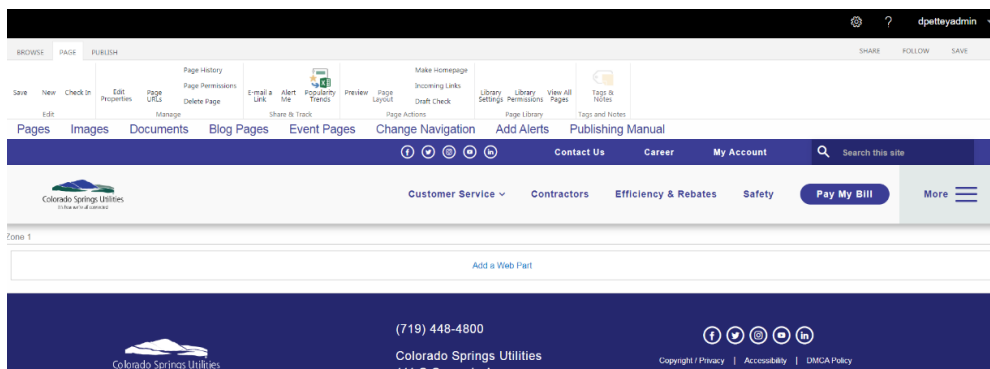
dpetteyadmin

BROWSE PAGE PUBLISH

SHARE FOLLOW SAVE

Save New Check In
Edit

Edit Properties Page URLs Page History Page Permissions Delete Page
Manage

E-mail a Link Alert Me Popularity Trends
Share & Track

Preview Page Layout Make Homepage Incoming Links Draft Check
Page Actions

Library Settings Library Permissions View All Pages
Page Library

Tags & Notes
Tags and Notes

Pages Images Documents Blog Pages Event Pages Change Navigation Add Alerts Publishing Manual

Contact Us Career My Account Search this site

Colorado Springs Utilities
It's how we're all connected

Customer Service Contractors Efficiency & Rebates Safety Pay My Bill More

Zone 1

Add a Web Part

(719) 448-4800

Colorado Springs Utilities

Colorado Springs Utilities

Copyright / Privacy | Accessibility | DMCA Policy